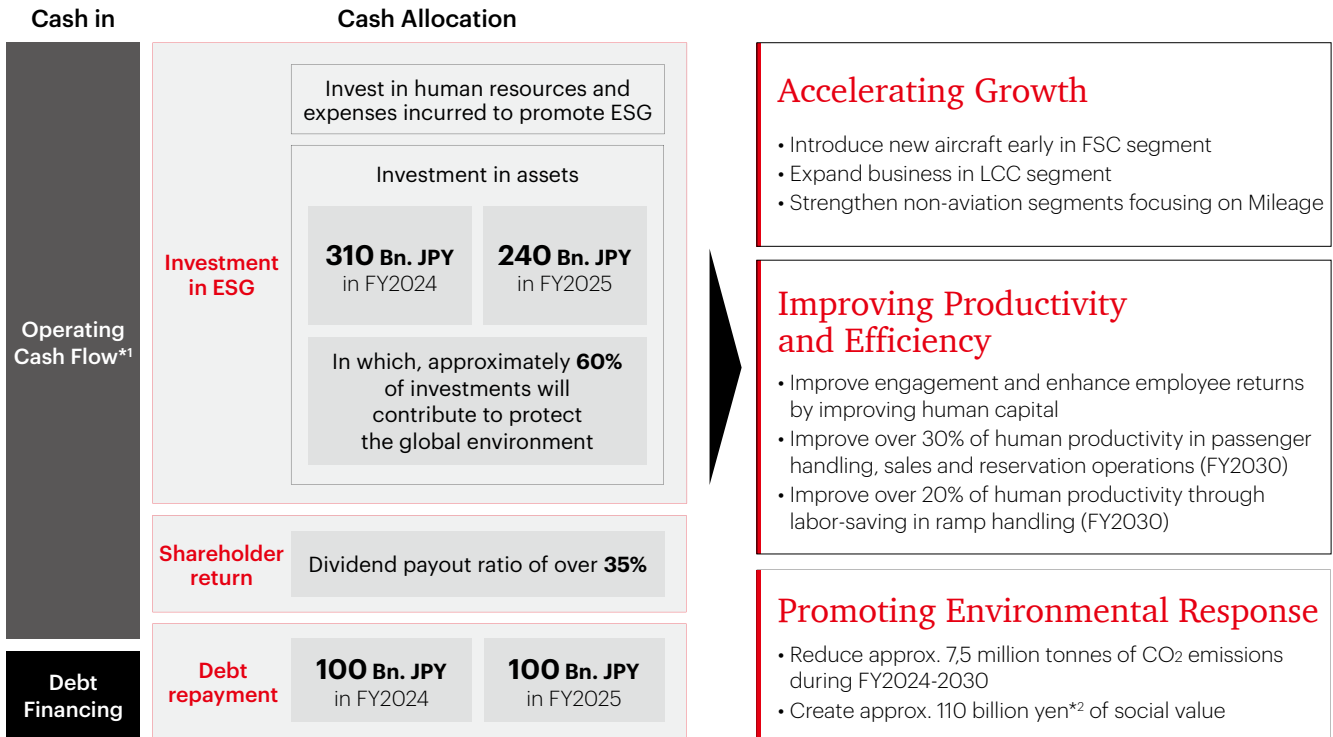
Cash in

Cash Allocation

Operating Cash Flow*1

Debt Financing

Investment in ESG

Invest in human resources and expenses incurred to promote ESG

Investment in assets

**310** Bn. JPY in FY2024

**240** Bn. JPY in FY2025

In which, approximately **60%** of investments will contribute to protect the global environment

Shareholder return

Dividend payout ratio of over **35%**

Debt repayment

**100** Bn. JPY in FY2024

**100** Bn. JPY in FY2025

Accelerating Growth

• Introduce new aircraft early in FSC segment
• Expand business in LCC segment
• Strengthen non-aviation segments focusing on Mileage

Improving Productivity and Efficiency

• Improve engagement and enhance employee returns by improving human capital
• Improve over 30% of human productivity in passenger handling, sales and reservation operations (FY2030)
• Improve over 20% of human productivity through labor-saving in ramp handling (FY2030)

Promoting Environmental Response

• Reduce approx. 7,5 million tonnes of $CO_2$ emissions during FY2024-2030
• Create approx. 110 billion yen*2 of social value